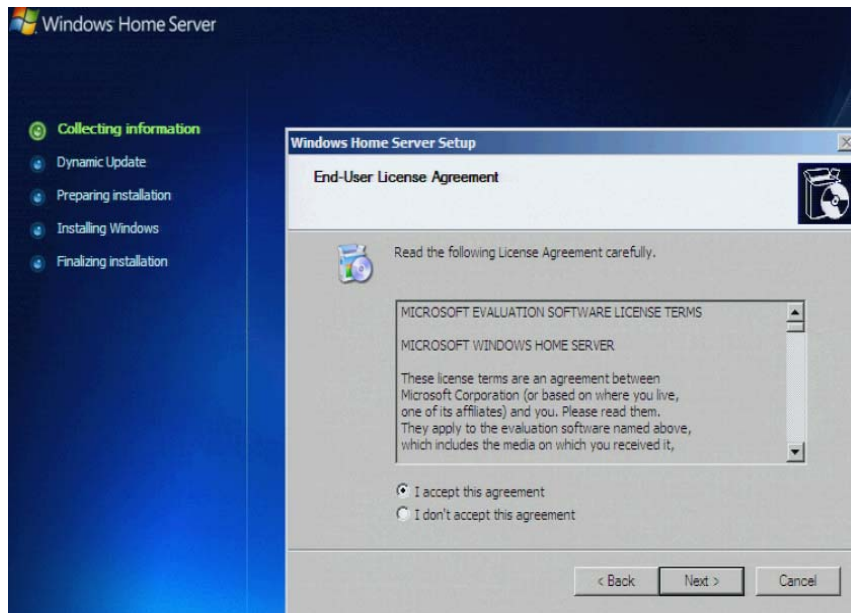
Windows Home Server

Collecting information
Dynamic Update
Preparing installation
Installing Windows
Finalizing installation

Windows Home Server Setup

End-User License Agreement

Read the following License Agreement carefully.

MICROSOFT EVALUATION SOFTWARE LICENSE TERMS

MICROSOFT WINDOWS HOME SERVER

These license terms are an agreement between Microsoft Corporation (or based on where you live, one of its affiliates) and you. Please read them. They apply to the evaluation software named above, which includes the media on which you received it,

I accept this agreement
I don't accept this agreement

< Back
Next >
Cancel